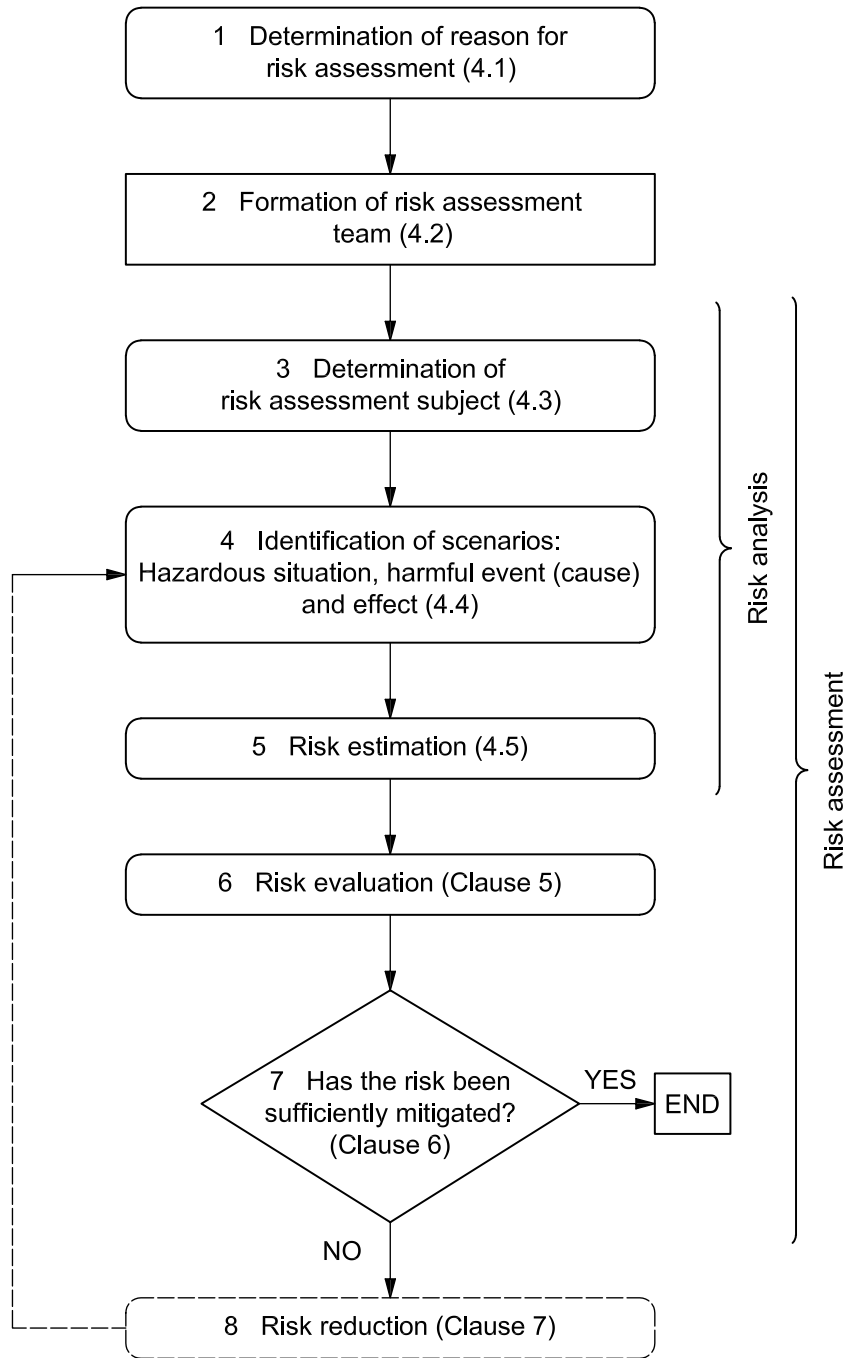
1 Determination of reason for risk assessment (4.1)

2 Formation of risk assessment team (4.2)

3 Determination of risk assessment subject (4.3)

4 Identification of scenarios: Hazardous situation, harmful event (cause) and effect (4.4)

5 Risk estimation (4.5)

Risk analysis

Risk assessment

6 Risk evaluation (Clause 5)

7 Has the risk been sufficiently mitigated? (Clause 6)

YES

END

NO

8 Risk reduction (Clause 7)